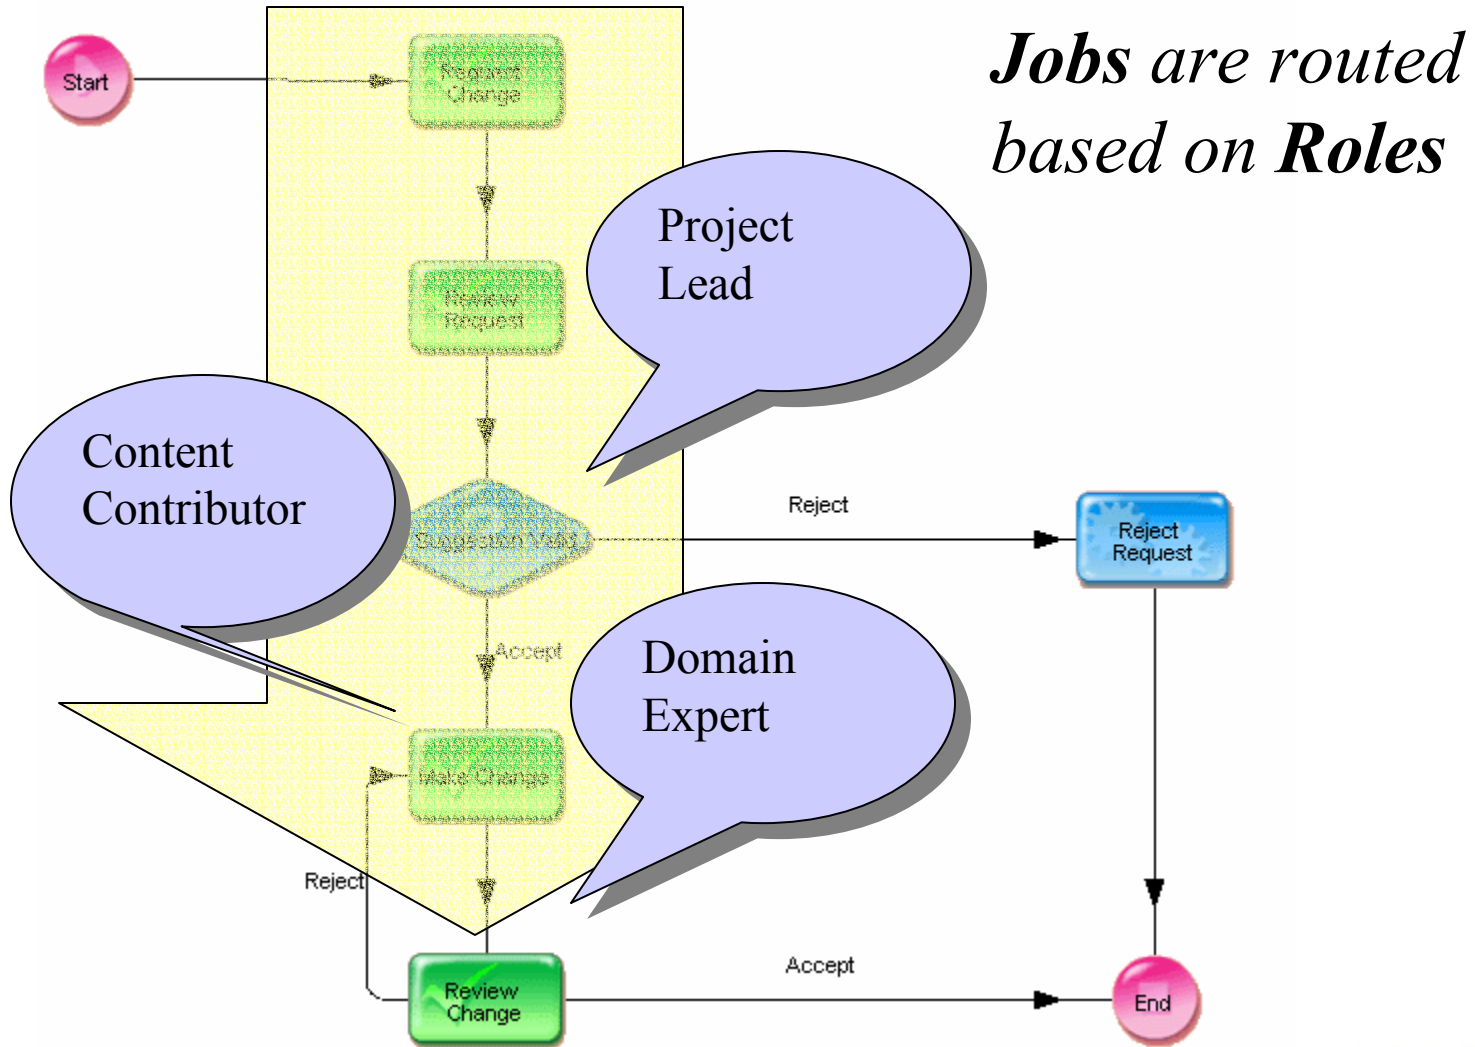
***Jobs*** *are routed based on* ***Roles***

Start

Request Change

Project Lead

Review Request

Content Contributor

Suggestion Valid

Reject

Reject Request

Accept

Domain Expert

Make Change

Reject

Review Change

Accept

End